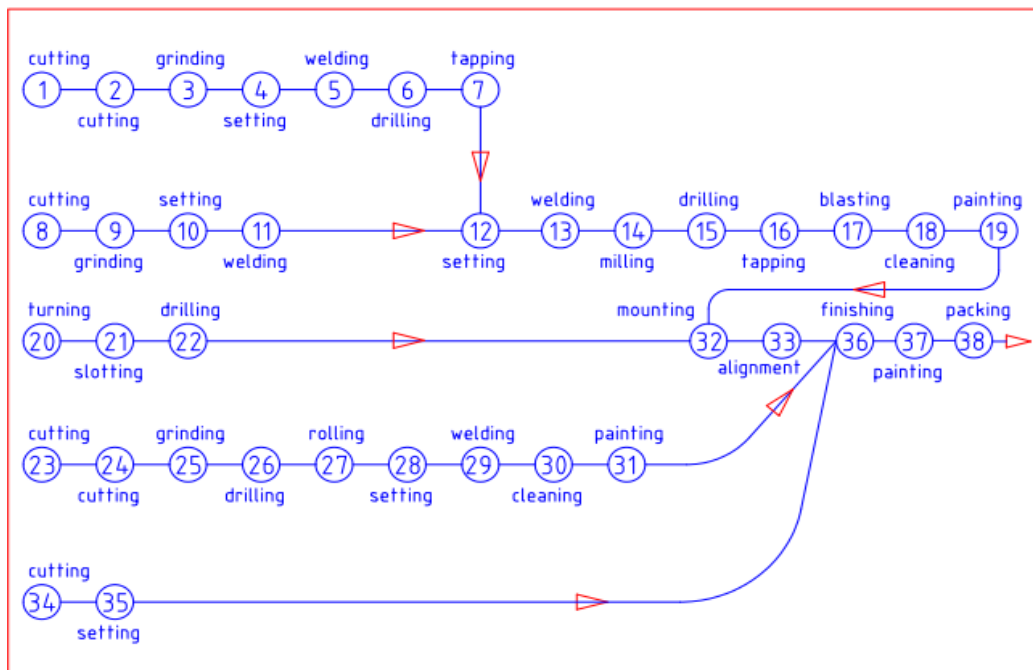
cutting 1 2 cutting grinding 3 4 setting welding 5 6 drilling tapping 7

cutting 8 9 grinding setting 10 11 welding 12 setting welding 13 14 milling drilling 15 16 tapping blasting 17 18 cleaning painting 19

turning 20 21 slotting drilling 22 mounting 32 33 alignment finishing 36 37 painting packing 38

cutting 23 24 cutting grinding 25 26 drilling rolling 27 28 setting welding 29 30 cleaning painting 31

cutting 34 35 setting